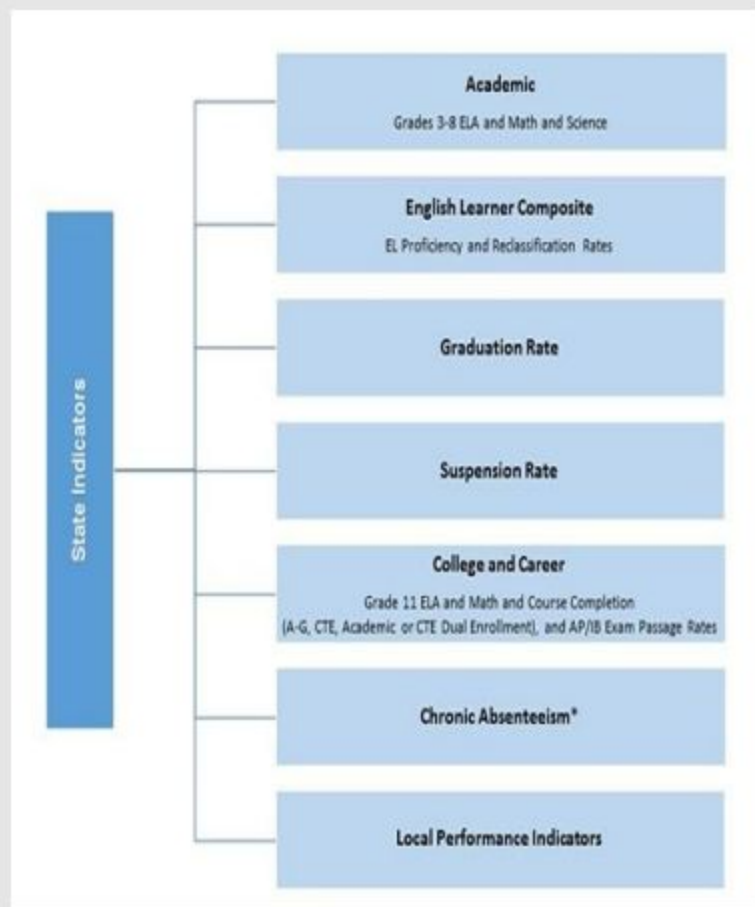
State Indicators

Academic
Grades 3-8 ELA and Math and Science

English Learner Composite
EL Proficiency and Reclassification Rates

Graduation Rate

Suspension Rate

College and Career
Grade 11 ELA and Math and Course Completion (A-G, CTE, Academic or CTE Dual Enrollment), and AP/IB Exam Passage Rates

Chronic Absenteeism*

Local Performance Indicators